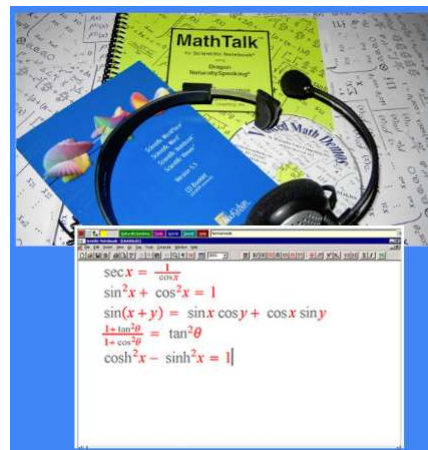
MathTalk™
for Scientific Notebook®
Dragon NaturallySpeaking®

Voiced Math Demos

Version 5.5

$\sec x = \frac{1}{\cos x}$
$\sin^2 x + \cos^2 x = 1$
$\sin(x + y) = \sin x \cos y + \cos x \sin y$
$\frac{1+\tan^2\theta}{1+\cos^2\theta} = \tan^2\theta$
$\cosh^2 x - \sinh^2 x = 1$